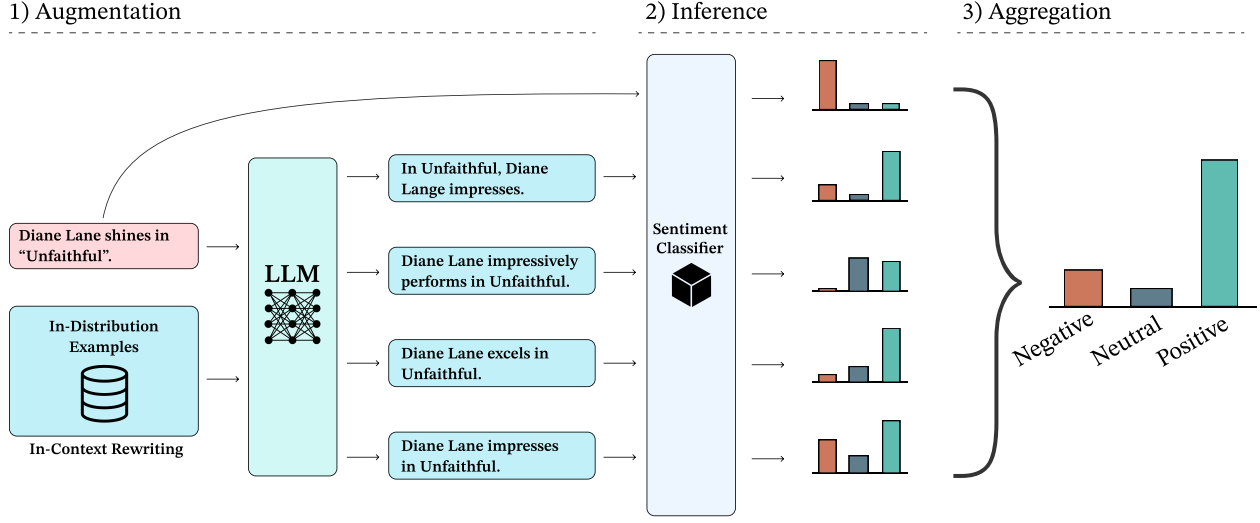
1) Augmentation

2) Inference

3) Aggregation

Diane Lane shines in “Unfaithful”.

In-Distribution Examples

In-Context Rewriting

LLM

In Unfaithful, Diane Lange impresses.

Diane Lane impressively performs in Unfaithful.

Diane Lane excels in Unfaithful.

Diane Lane impresses in Unfaithful.

Sentiment Classifier

Negative

Neutral

Positive